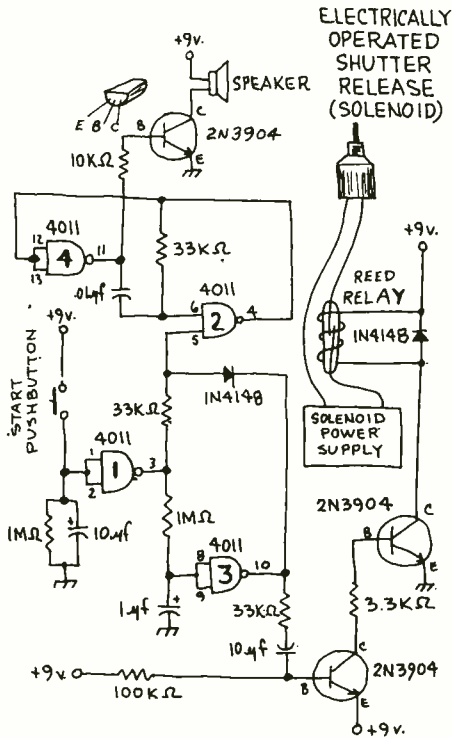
ELECTRICALLY OPERATED SHUTTER RELEASE (SOLENOID)

+9v.

SPEAKER

E B C

B

C

E

2N3904

10KΩ

4011

12

4

11

13

33KΩ

.01µf

4011

6

2

4

5

+9v.

START PUSHBUTTON

IN4148

33KΩ

4011

1

1

3

2

1MΩ

10µf

1MΩ

4011

8

3

10

9

1µf

33KΩ

10µf

+9v.

REED RELAY

IN4148

SOLENOID POWER SUPPLY

2N3904

B

C

E

3.3KΩ

C

2N3904

B

E

+9v

100KΩ

+9v.